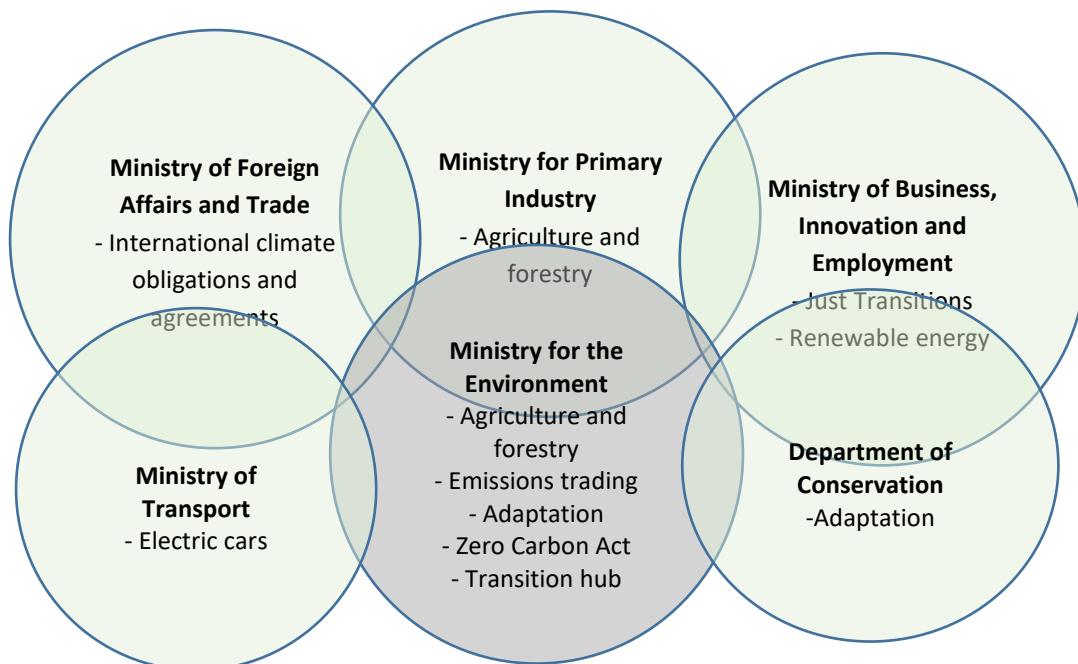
Ministry of Foreign Affairs and Trade
- International climate obligations and agreements

Ministry for Primary Industry
- Agriculture and forestry

Ministry of Business, Innovation and Employment
- Just Transitions
- Renewable energy

Ministry for the Environment
- Agriculture and forestry
- Emissions trading
- Adaptation
- Zero Carbon Act
- Transition hub

Ministry of Transport
- Electric cars

Department of Conservation
-Adaptation